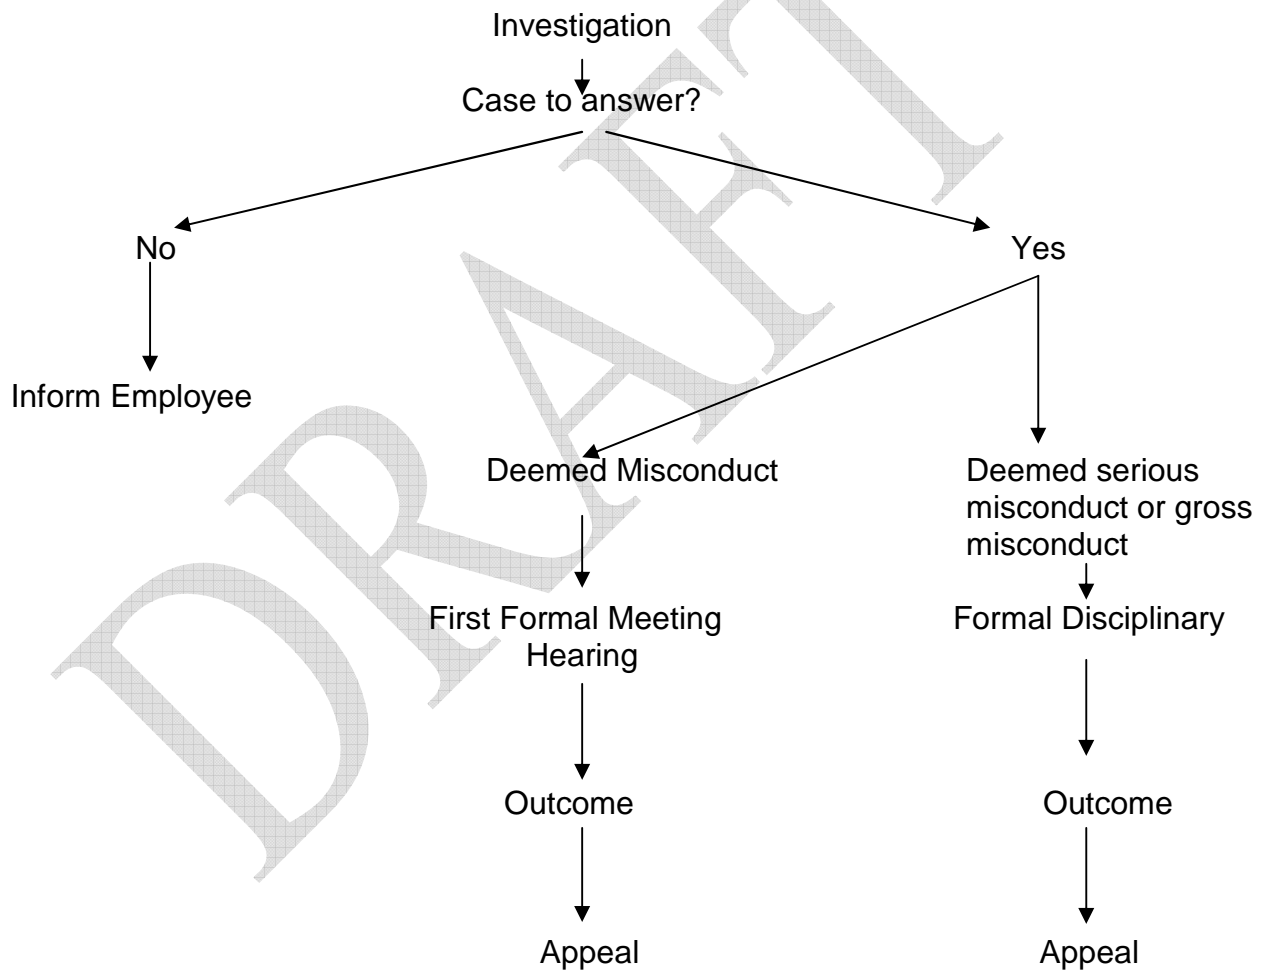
DRAFT

Investigation

Case to answer?

No

Yes

Inform Employee

Deemed Misconduct

Deemed serious misconduct or gross misconduct

First Formal Meeting Hearing

Formal Disciplinary

Outcome

Outcome

Appeal

Appeal